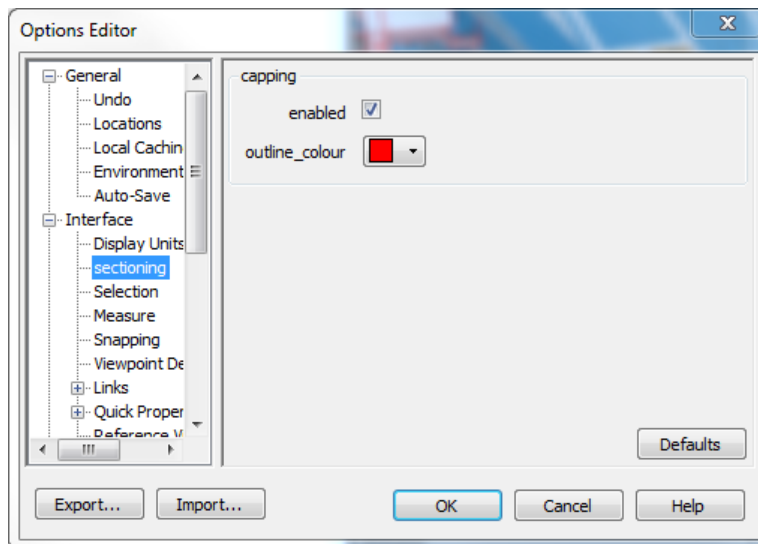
Options Editor

General
Undo
Locations
Local Cachin
Environment
Auto-Save
Interface
Display Units
sectioning
Selection
Measure
Snapping
Viewpoint De
Links
Quick Proper
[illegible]

capping
enabled
outline_colour

Defaults

Export...
Import...
OK
Cancel
Help